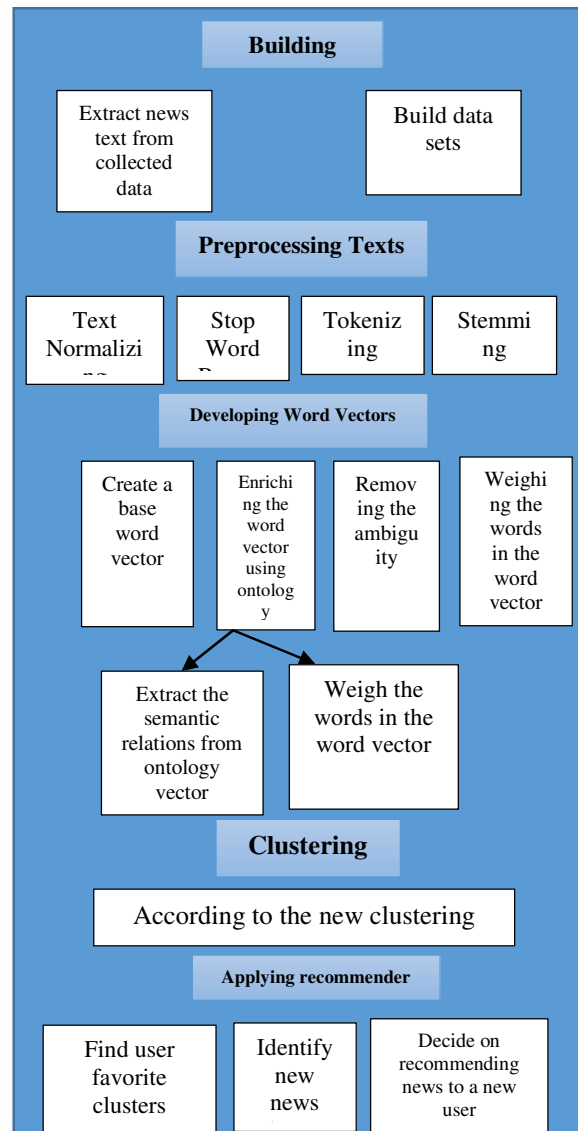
Building

Extract news text from collected data

Build data sets

Preprocessing Texts

Text Normalizi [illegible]

Stop Word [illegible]

Tokeniz ing

Stemmi ng

Developing Word Vectors

Create a base word vector

Enrichi ng the word vector using ontolog y

Remov ing the ambigu ity

Weighi ng the words in the word vector

Extract the semantic relations from ontology vector

Weigh the words in the word vector

Clustering

According to the new clustering

Applying recommender

Find user favorite clusters

Identify new news

Decide on recommending news to a new user